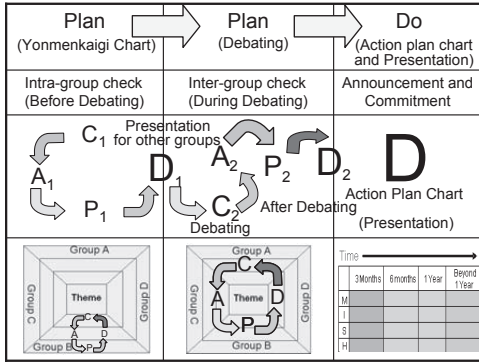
| Plan (Yonmenkaigi Chart) | Plan (Debating) | Do (Action plan chart and Presentation) |
|---|---|---|
| Intra-group check (Before Debating) | Inter-group check (During Debating) | Announcement and Commitment |
| $C_1$ $A_1$ $P_1$ $D_1$ | Presentation for other groups $A_2$ $P_2$ $D_2$ $C_2$ After Debating Debating | D Action Plan Chart (Presentation) |
| Group A Group C Theme Group D Group B C A D P | Group A Group C Theme Group D Group B C A D P | Time 3Months 6months 1Year Beyond 1Year M I S H |